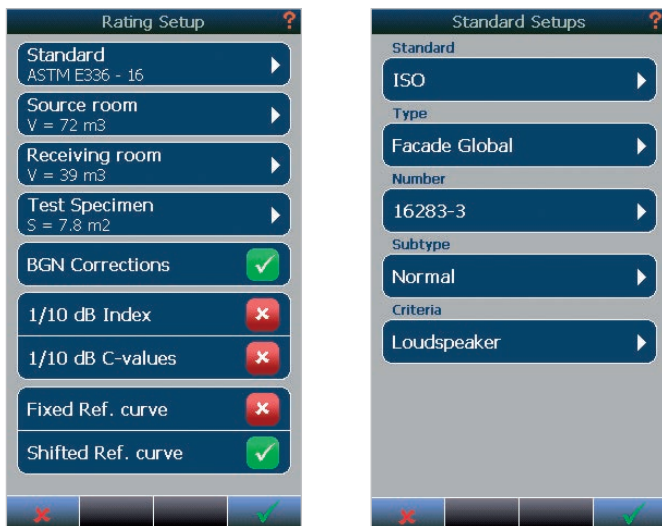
Rating Setup ?

Standard
ASTM E336 - 16

Source room
V = 72 m3

Receiving room
V = 39 m3

Test Specimen
S = 7.8 m2

BGN Corrections

1/10 dB Index

1/10 dB C-values

Fixed Ref. curve

Shifted Ref. curve

Standard Setups ?

Standard
ISO

Type
Facade Global

Number
16283-3

Subtype
Normal

Criteria
Loudspeaker